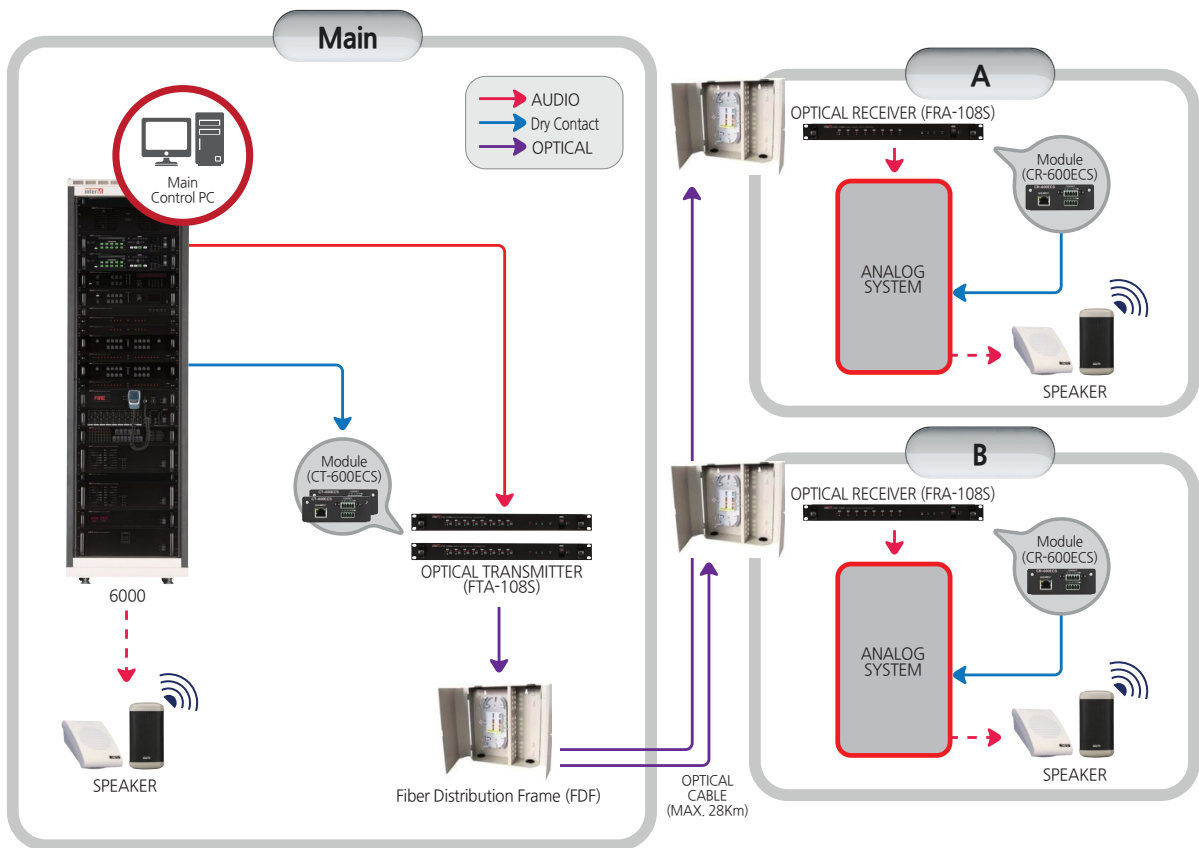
Main

AUDIO
Dry Contact
OPTICAL

Main Control PC

6000

SPEAKER

Module (CT-600ECS)

OPTICAL TRANSMITTER (FTA-108S)

Fiber Distribution Frame (FDF)

OPTICAL CABLE (MAX. 28Km)

A

OPTICAL RECEIVER (FRA-108S)

Module (CR-600ECS)

ANALOG SYSTEM

SPEAKER

B

OPTICAL RECEIVER (FRA-108S)

Module (CR-600ECS)

ANALOG SYSTEM

SPEAKER